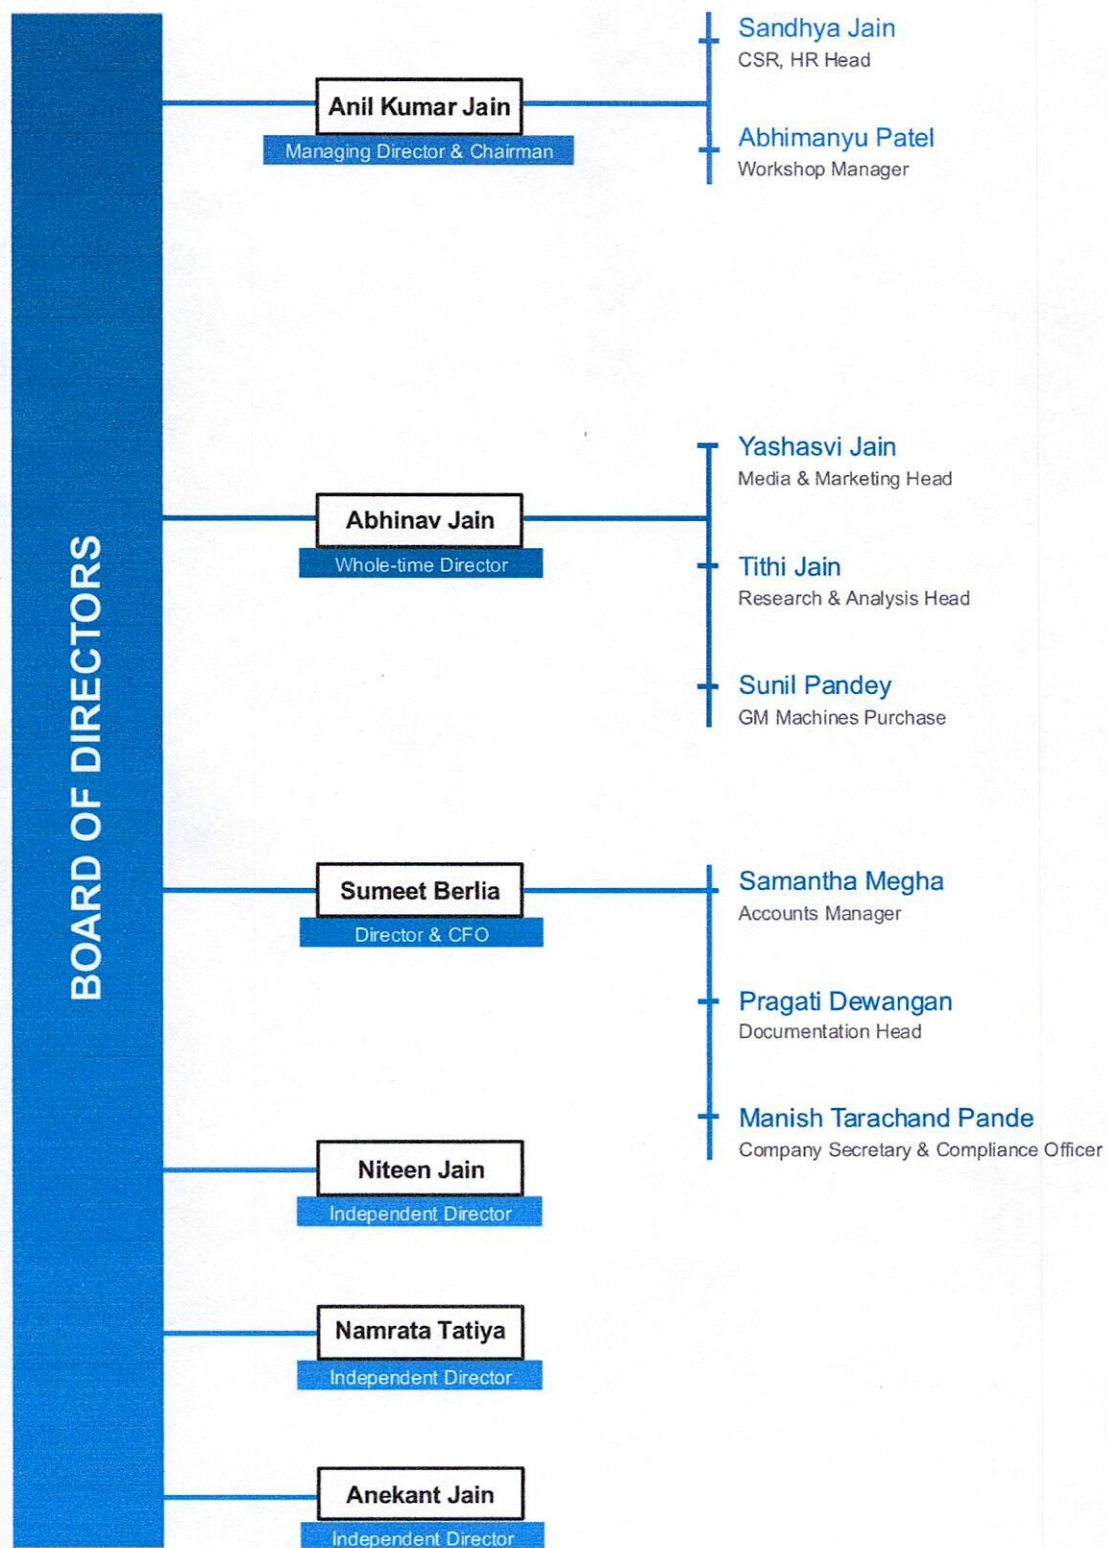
BOARD OF DIRECTORS

Anil Kumar Jain
Managing Director & Chairman

Sandhya Jain
CSR, HR Head

Abhimanyu Patel
Workshop Manager

Abhinav Jain
Whole-time Director

Yashasvi Jain
Media & Marketing Head

Tithi Jain
Research & Analysis Head

Sunil Pandey
GM Machines Purchase

Sumeet Berlia
Director & CFO

Samantha Megha
Accounts Manager

Pragati Dewangan
Documentation Head

Manish Tarachand Pande
Company Secretary & Compliance Officer

Niteen Jain
Independent Director

Namrata Tatiya
Independent Director

Anekant Jain
Independent Director